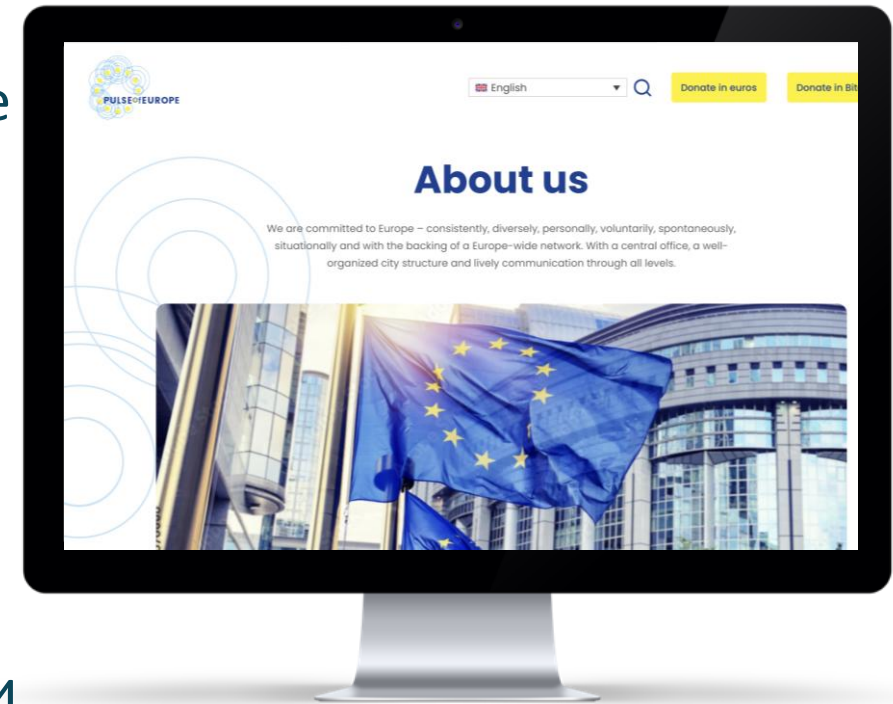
e

PULSE of EUROPE

English

Donate in euros

Donate in Bit

About us

We are committed to Europe – consistently, diversely, personally, voluntarily, spontaneously, situationally and with the backing of a Europe-wide network. With a central office, a well-organized city structure and lively communication through all levels.

M